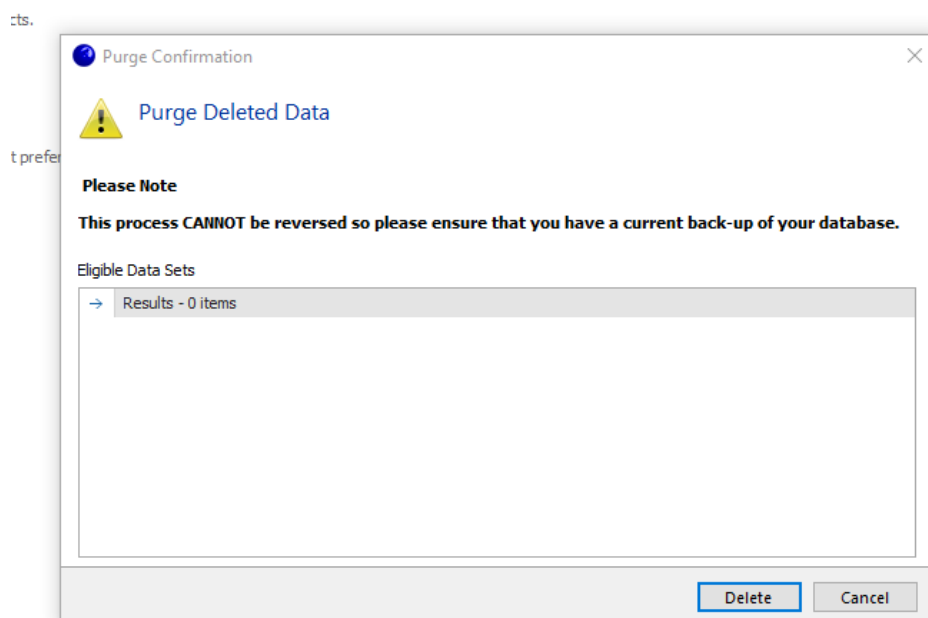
cts.

t prefer

Purge Confirmation

Purge Deleted Data

Please Note

This process CANNOT be reversed so please ensure that you have a current back-up of your database.

Eligible Data Sets

→ Results - 0 items

Delete Cancel